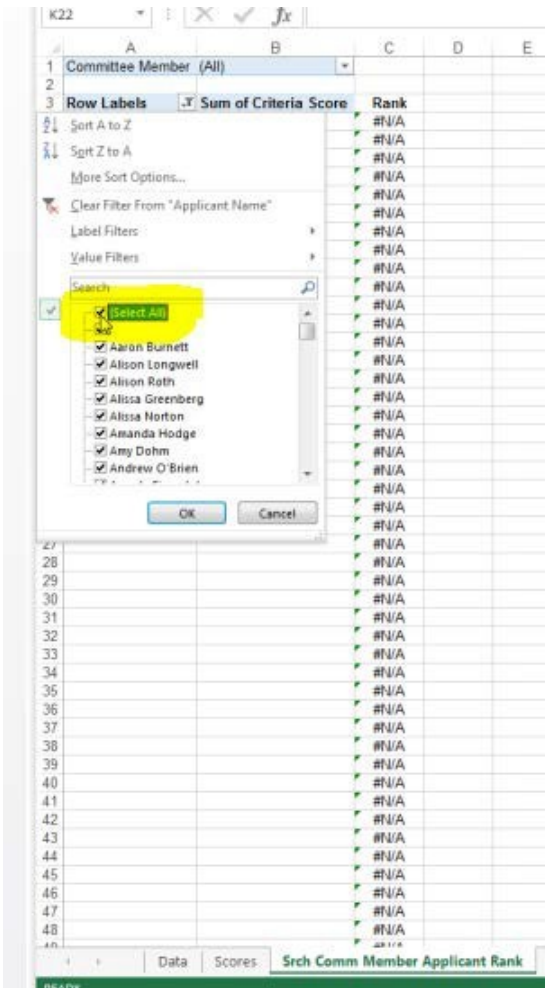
K22 $f_x$

| | A | B | C | D | E |
|---|---|---|---|---|---|
| 1 | Committee Member (All) | | | | |
| 2 | | | | | |
| 3 | Row Labels | Sum of Criteria Score | Rank | | |

Sort A to Z
Sort Z to A
More Sort Options...
Clear Filter From "Applicant Name"
Label Filters
Value Filters
Search
(Select All)
Aaron Burnett
Alison Longwell
Alison Roth
Alissa Greenberg
Alissa Norton
Amanda Hodge
Amy Dohm
Andrew O'Brien
OK Cancel

#N/A
#N/A
#N/A
#N/A
#N/A
#N/A
#N/A
#N/A
#N/A
#N/A
#N/A
#N/A
#N/A
#N/A
#N/A
#N/A
#N/A
#N/A
#N/A
#N/A
#N/A
#N/A
#N/A
#N/A

| 27 | | | #N/A |
|---|---|---|---|
| 28 | | | #N/A |
| 29 | | | #N/A |
| 30 | | | #N/A |
| 31 | | | #N/A |
| 32 | | | #N/A |
| 33 | | | #N/A |
| 34 | | | #N/A |
| 35 | | | #N/A |
| 36 | | | #N/A |
| 37 | | | #N/A |
| 38 | | | #N/A |
| 39 | | | #N/A |
| 40 | | | #N/A |
| 41 | | | #N/A |
| 42 | | | #N/A |
| 43 | | | #N/A |
| 44 | | | #N/A |
| 45 | | | #N/A |
| 46 | | | #N/A |
| 47 | | | #N/A |
| 48 | | | #N/A |

Data | Scores | Srch Comm Member Applicant Rank

READY